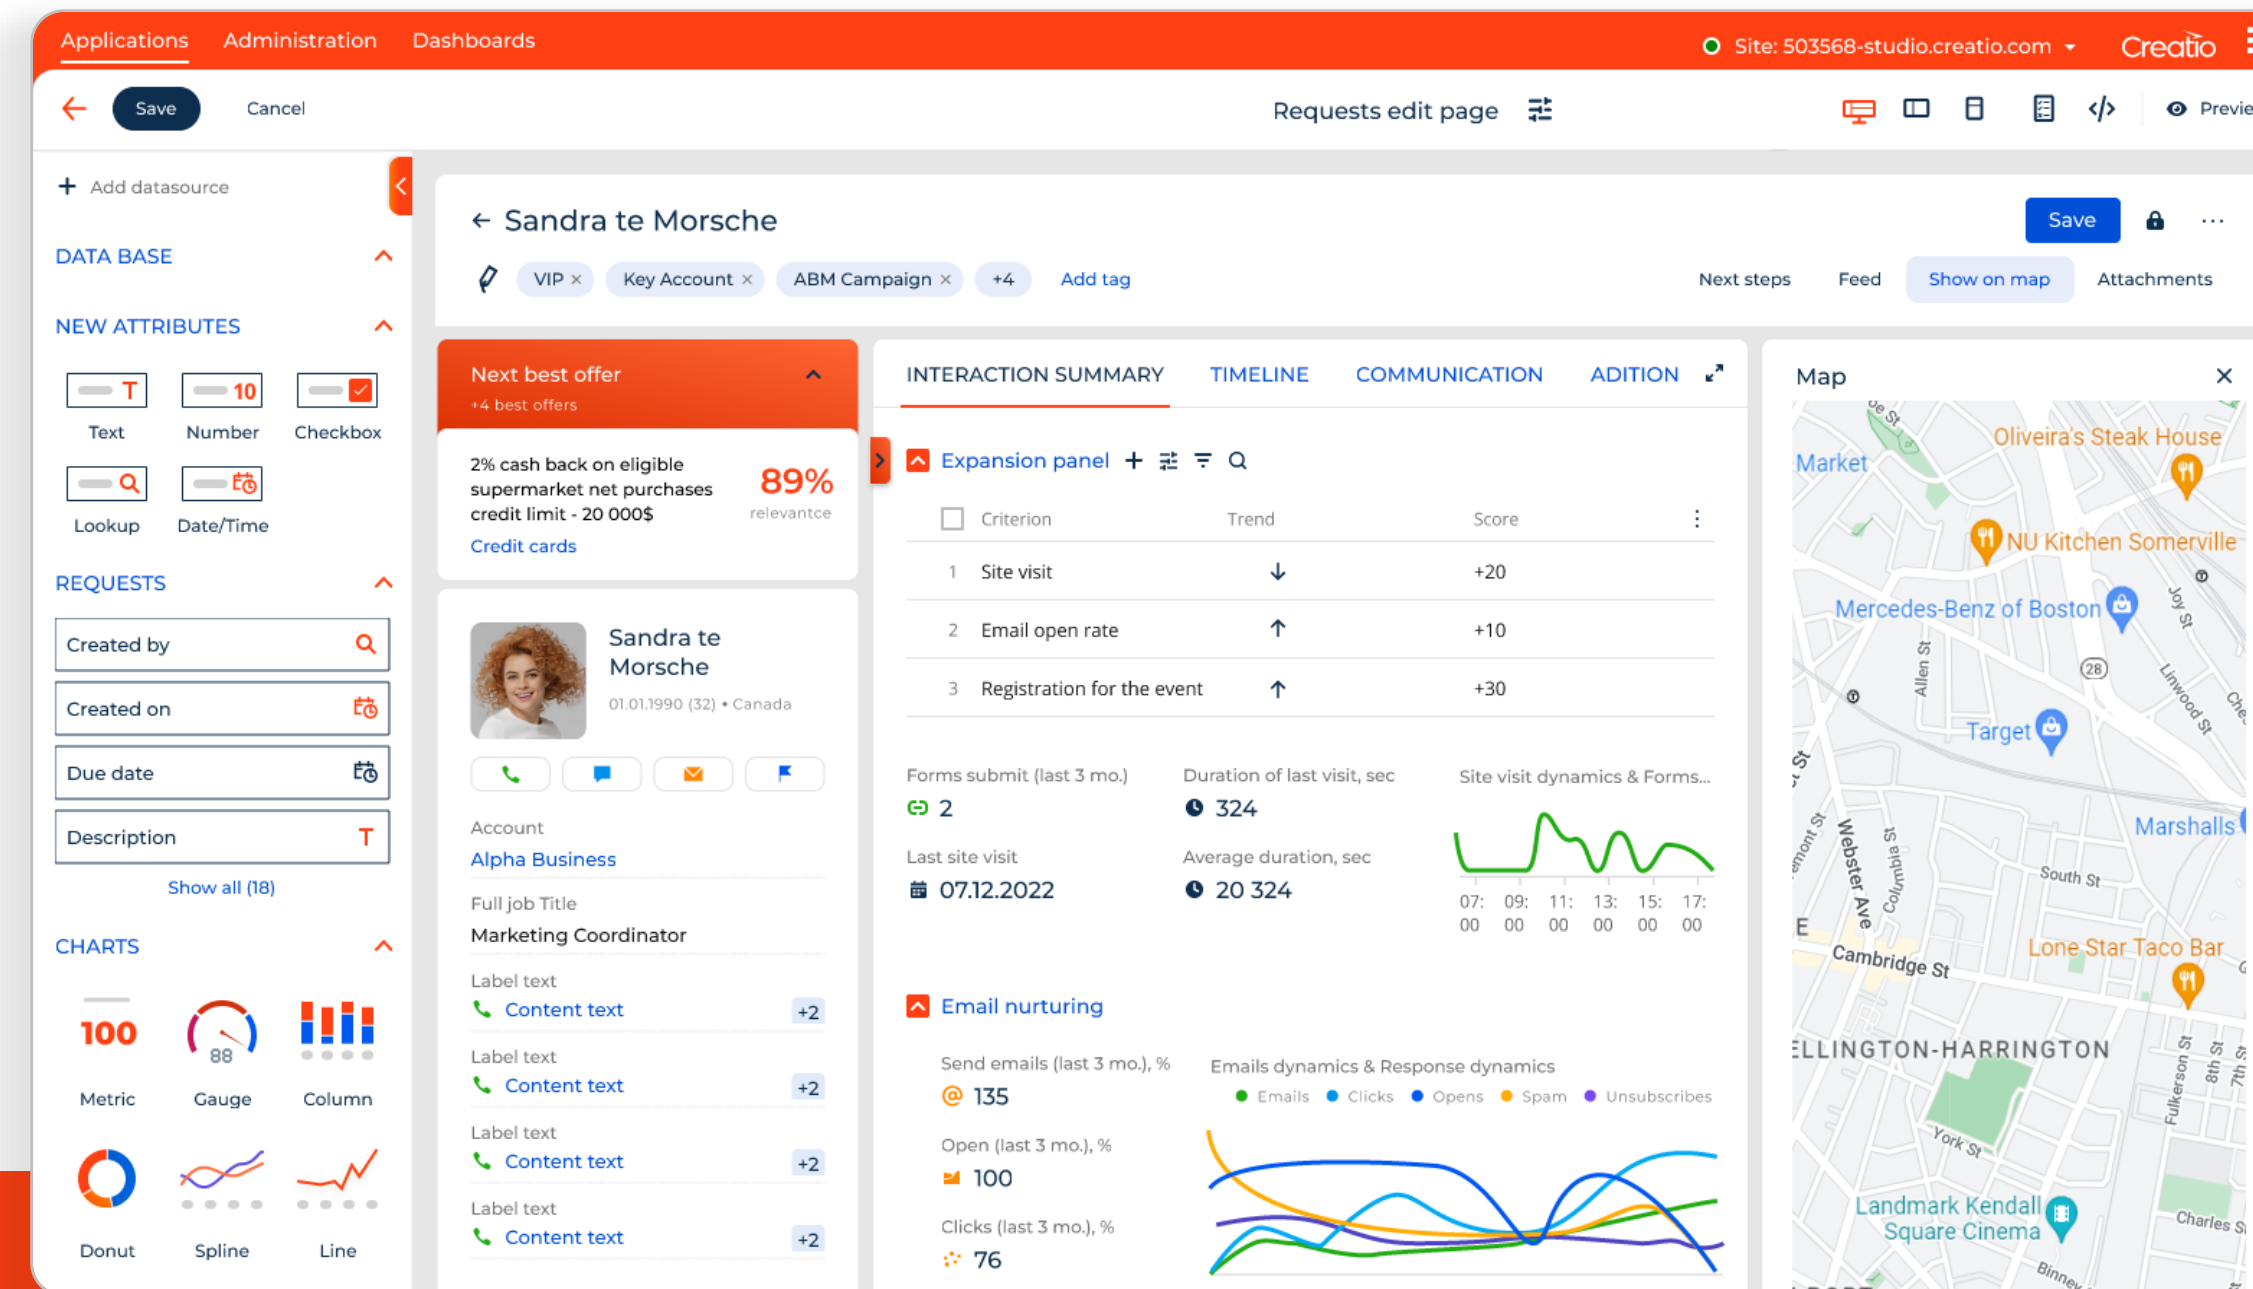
Applications Administration Dashboards Site: 503568-studio.creatio.com Creatio

Save Cancel Requests edit page Previe

Add datasource

DATA BASE

NEW ATTRIBUTES

Text Number Checkbox
Lookup Date/Time

REQUESTS

Created by
Created on
Due date
Description
Show all (18)

CHARTS

100 Metric
88 Gauge
Column
Donut
Spline
Line

Sandra te Morsche

Save

VIP × Key Account × ABM Campaign × +4 Add tag

Next steps Feed Show on map Attachments

Next best offer
+4 best offers

2% cash back on eligible supermarket net purchases credit limit - 20 000$
89% relevantce
Credit cards

Sandra te Morsche
01.01.1990 (32) • Canada

Account
Alpha Business

Full job Title
Marketing Coordinator

Label text
Content text +2

Label text
Content text +2

Label text
Content text +2

Label text
Content text +2

INTERACTION SUMMARY TIMELINE COMMUNICATION ADITION

Expansion panel

| | Criterion | Trend | Score |
|---|---|---|---|
| 1 | Site visit | ↓ | +20 |
| 2 | Email open rate | ↑ | +10 |
| 3 | Registration for the event | ↑ | +30 |

Forms submit (last 3 mo.)
2
Duration of last visit, sec
324
Site visit dynamics & Forms...
Last site visit
07.12.2022
Average duration, sec
20 324

07: 00 09: 00 11: 00 13: 00 15: 00 17: 00

Email nurturing

Send emails (last 3 mo.), %
135
Open (last 3 mo.), %
100
Clicks (last 3 mo.), %
76

Emails dynamics & Response dynamics
Emails Clicks Opens Spam Unsubscribes

Map

Market Oliveira's Steak House NU Kitchen Somerville Mercedes-Benz of Boston Joy St Allen St Linwood St Target Marshalls Webster Ave Columbia St South St E Cambridge St Lone Star Taco Bar ELLINGTON-HARRINGTON York St Fulkerson St 8th St 7th St Landmark Kendall Square Cinema Charles St Binney